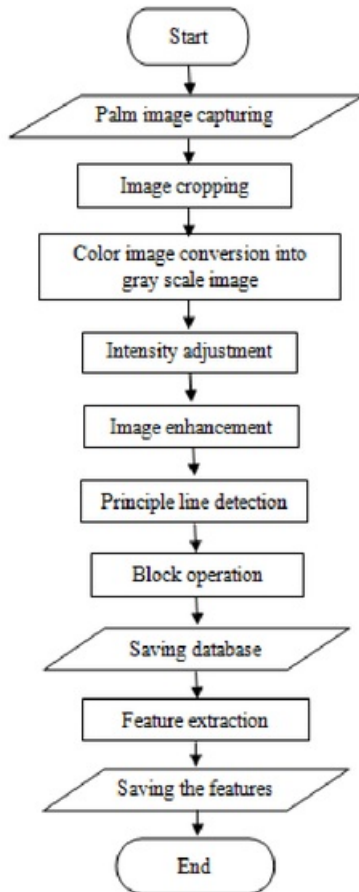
Start

Palm image capturing

Image cropping

Color image conversion into gray scale image

Intensity adjustment

Image enhancement

Principle line detection

Block operation

Saving database

Feature extraction

Saving the features

End